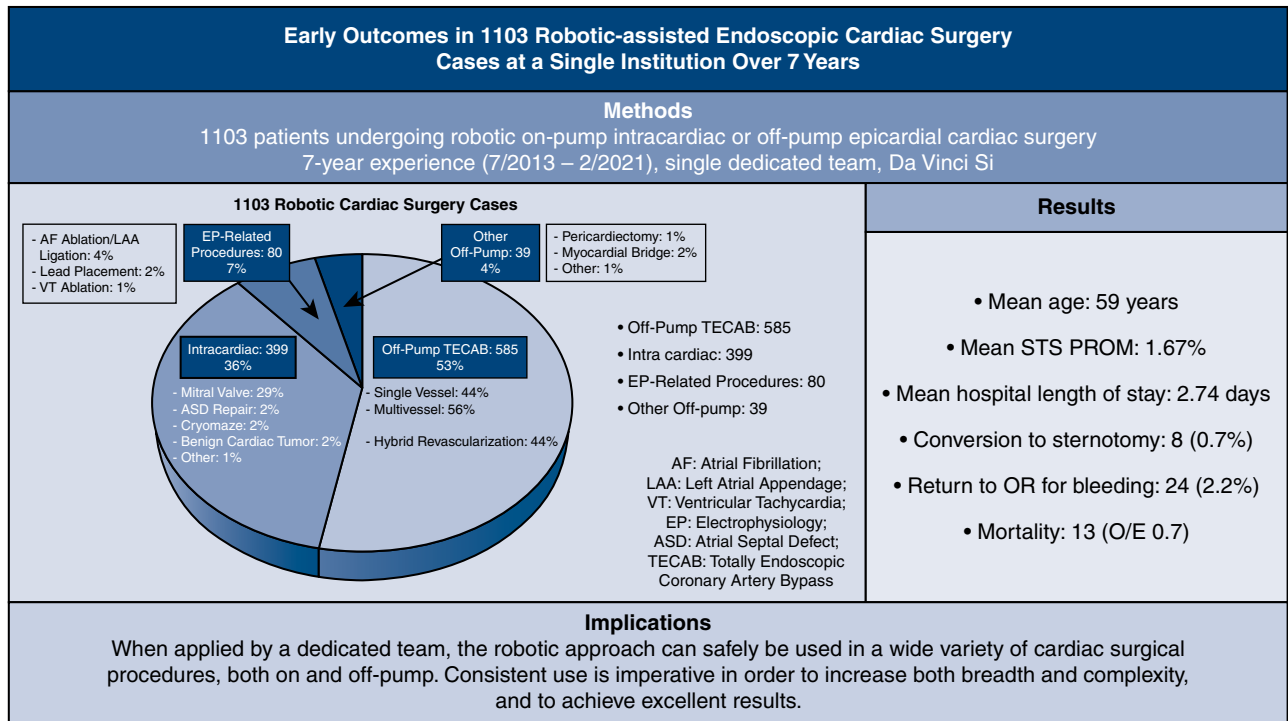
Early Outcomes in 1103 Robotic-assisted Endoscopic Cardiac Surgery Cases at a Single Institution Over 7 Years

Methods
1103 patients undergoing robotic on-pump intracardiac or off-pump epicardial cardiac surgery
7-year experience (7/2013 – 2/2021), single dedicated team, Da Vinci Si

1103 Robotic Cardiac Surgery Cases

- AF Ablation/LAA Ligation: 4%
- Lead Placement: 2%
- VT Ablation: 1%

EP-Related Procedures: 80
7%

Other Off-Pump: 39
4%

- Pericardiectomy: 1%
- Myocardial Bridge: 2%
- Other: 1%

Intracardiac: 399
36%

- Mitral Valve: 29%
- ASD Repair: 2%
- Cryomaze: 2%
- Benign Cardiac Tumor: 2%
- Other: 1%

Off-Pump TECAB: 585
53%

- Single Vessel: 44%
- Multivessel: 56%

- Hybrid Revascularization: 44%

• Off-Pump TECAB: 585
• Intra cardiac: 399
• EP-Related Procedures: 80
• Other Off-pump: 39

AF: Atrial Fibrillation;
LAA: Left Atrial Appendage;
VT: Ventricular Tachycardia;
EP: Electrophysiology;
ASD: Atrial Septal Defect;
TECAB: Totally Endoscopic Coronary Artery Bypass

Results

• Mean age: 59 years
• Mean STS PROM: 1.67%
• Mean hospital length of stay: 2.74 days
• Conversion to sternotomy: 8 (0.7%)
• Return to OR for bleeding: 24 (2.2%)
• Mortality: 13 (O/E 0.7)

Implications
When applied by a dedicated team, the robotic approach can safely be used in a wide variety of cardiac surgical procedures, both on and off-pump. Consistent use is imperative in order to increase both breadth and complexity, and to achieve excellent results.